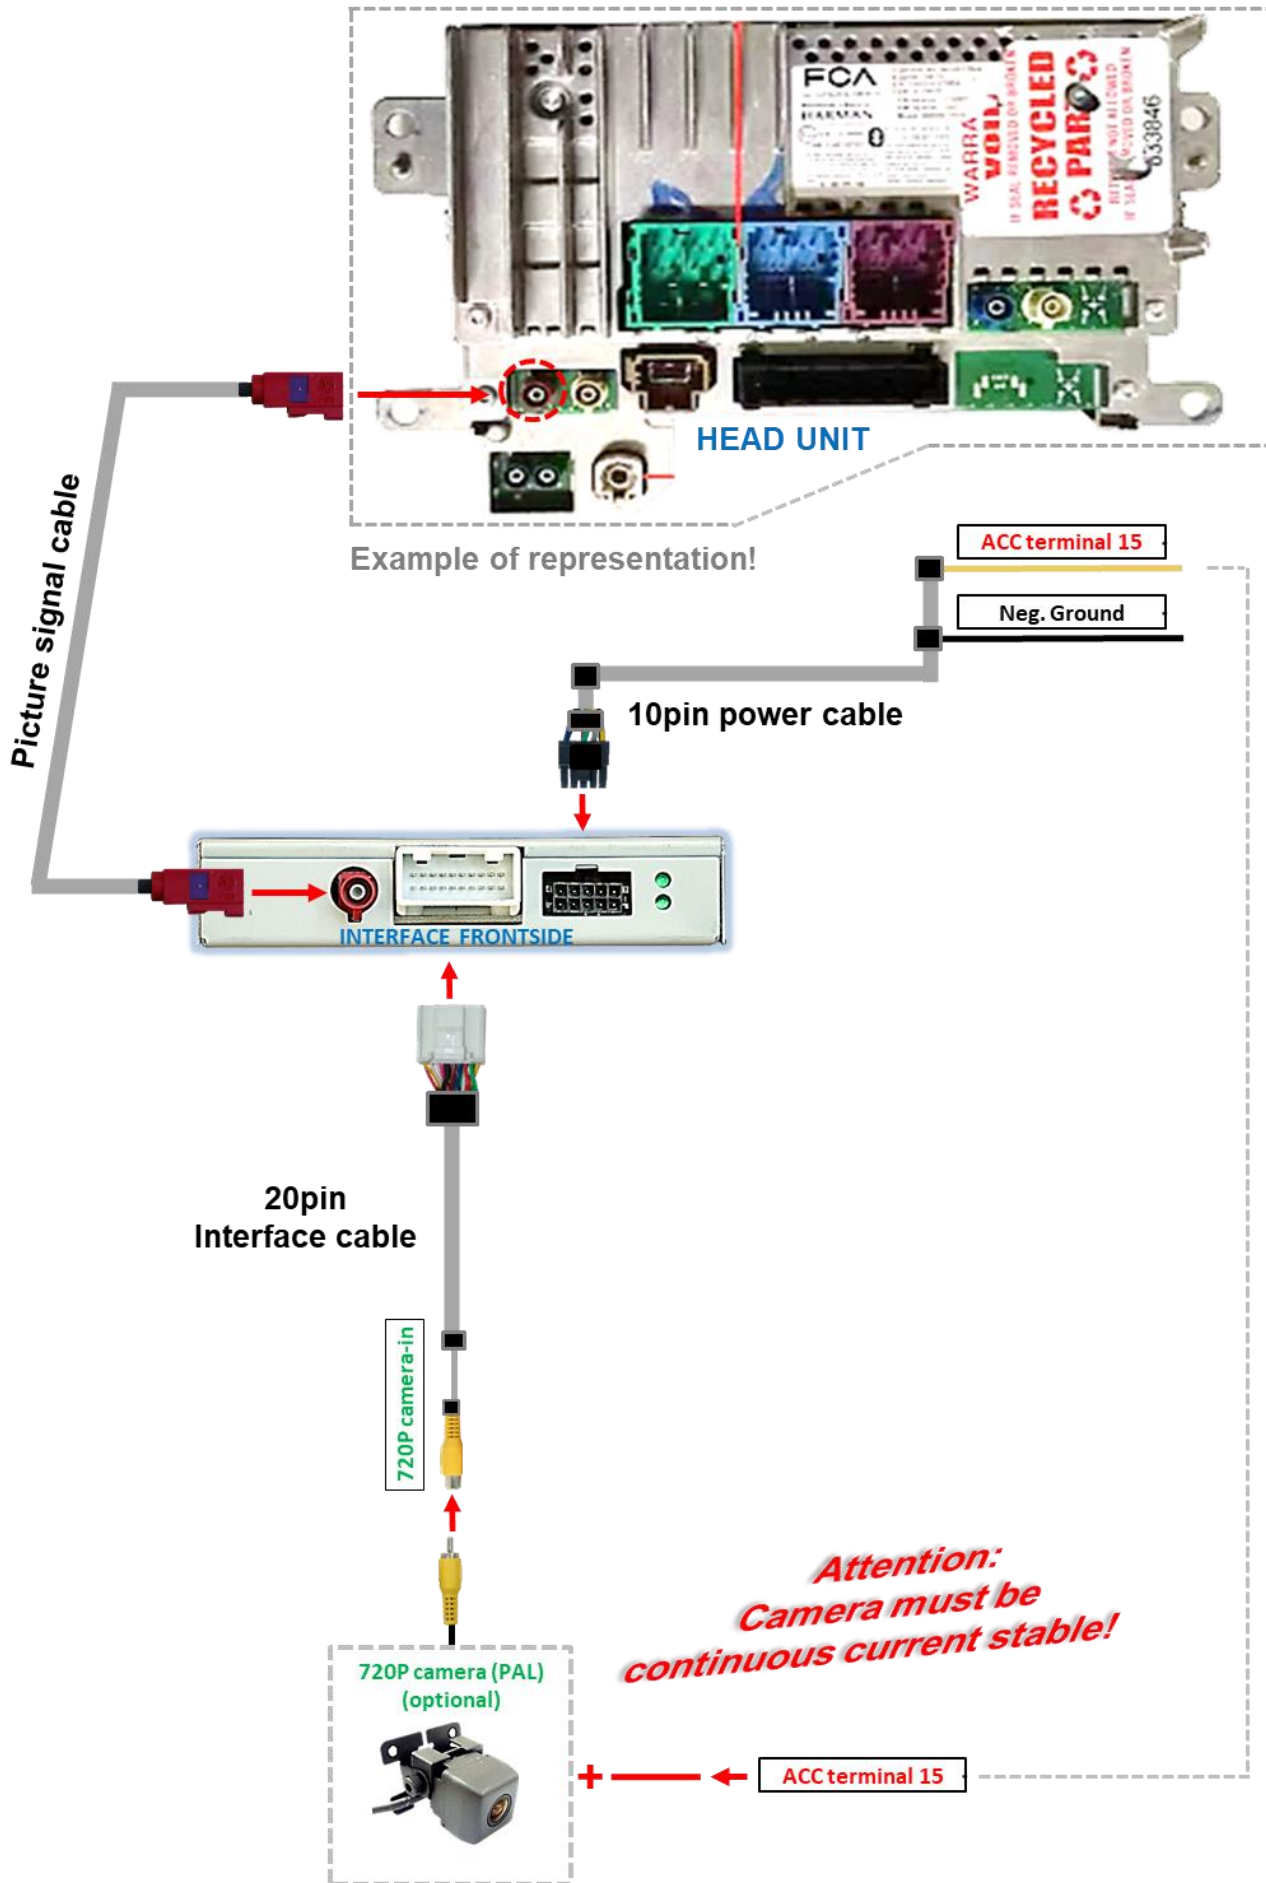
FCA
HARMAN
WARRA
VOID
RECYCLED
PAR
633846

HEAD UNIT

Example of representation!

Picture signal cable

ACC terminal 15

Neg. Ground

10pin power cable

INTERFACE FRONTSIDE

20pin
Interface cable

720P camera-in

Attention:
Camera must be
continuous current stable!

720P camera (PAL)
(optional)

+

ACC terminal 15